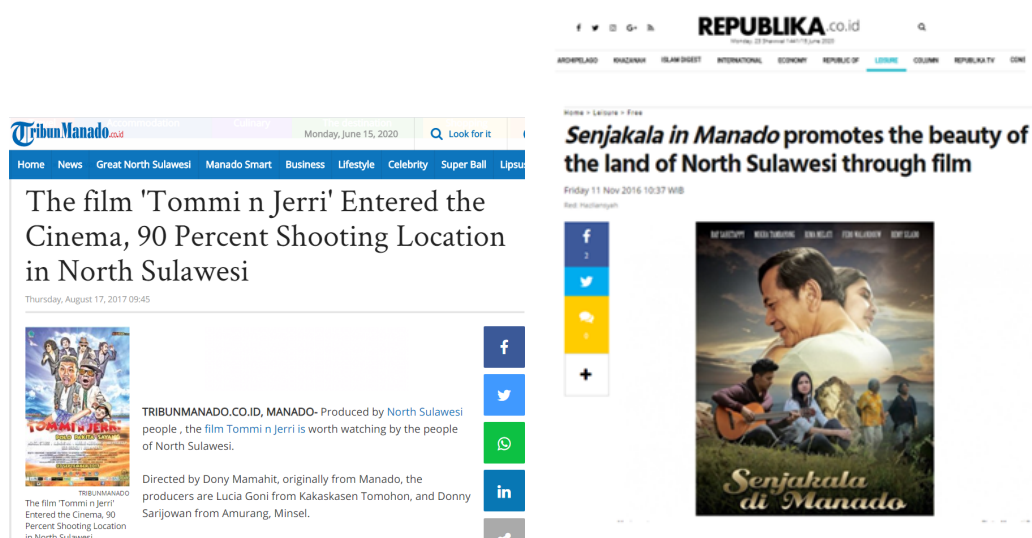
TribunManado.co.id

Monday, June 15, 2020

Look for it

Home News Great North Sulawesi Manado Smart Business Lifestyle Celebrity Super Ball Lipsu

The film 'Tommi n Jerri' Entered the Cinema, 90 Percent Shooting Location in North Sulawesi

Thursday, August 17, 2017 09:45

TRIBUNMANADO

The film 'Tommi n Jerri' Entered the Cinema, 90 Percent Shooting Location in North Sulawesi

TRIBUNMANADO.CO.ID, MANADO- Produced by North Sulawesi people , the film Tommi n Jerri is worth watching by the people of North Sulawesi.

Directed by Dony Mamahit, originally from Manado, the producers are Lucia Goni from Kakaskasen Tomohon, and Donny Sarijowan from Amurang, Minsel.

REPUBLIKA.co.id

ARCHIPELAGO KHAZANAH ISLAM DIGEST INTERNATIONAL ECONOMY REPUBLIC OF LEISURE COLUMN REPUBLIKA TV

Home > Leisure > Free

Senjakala in Manado promotes the beauty of the land of North Sulawesi through film

Friday 11 Nov 2016 10:37 WIB

2

0

+

Senjakala di Manado